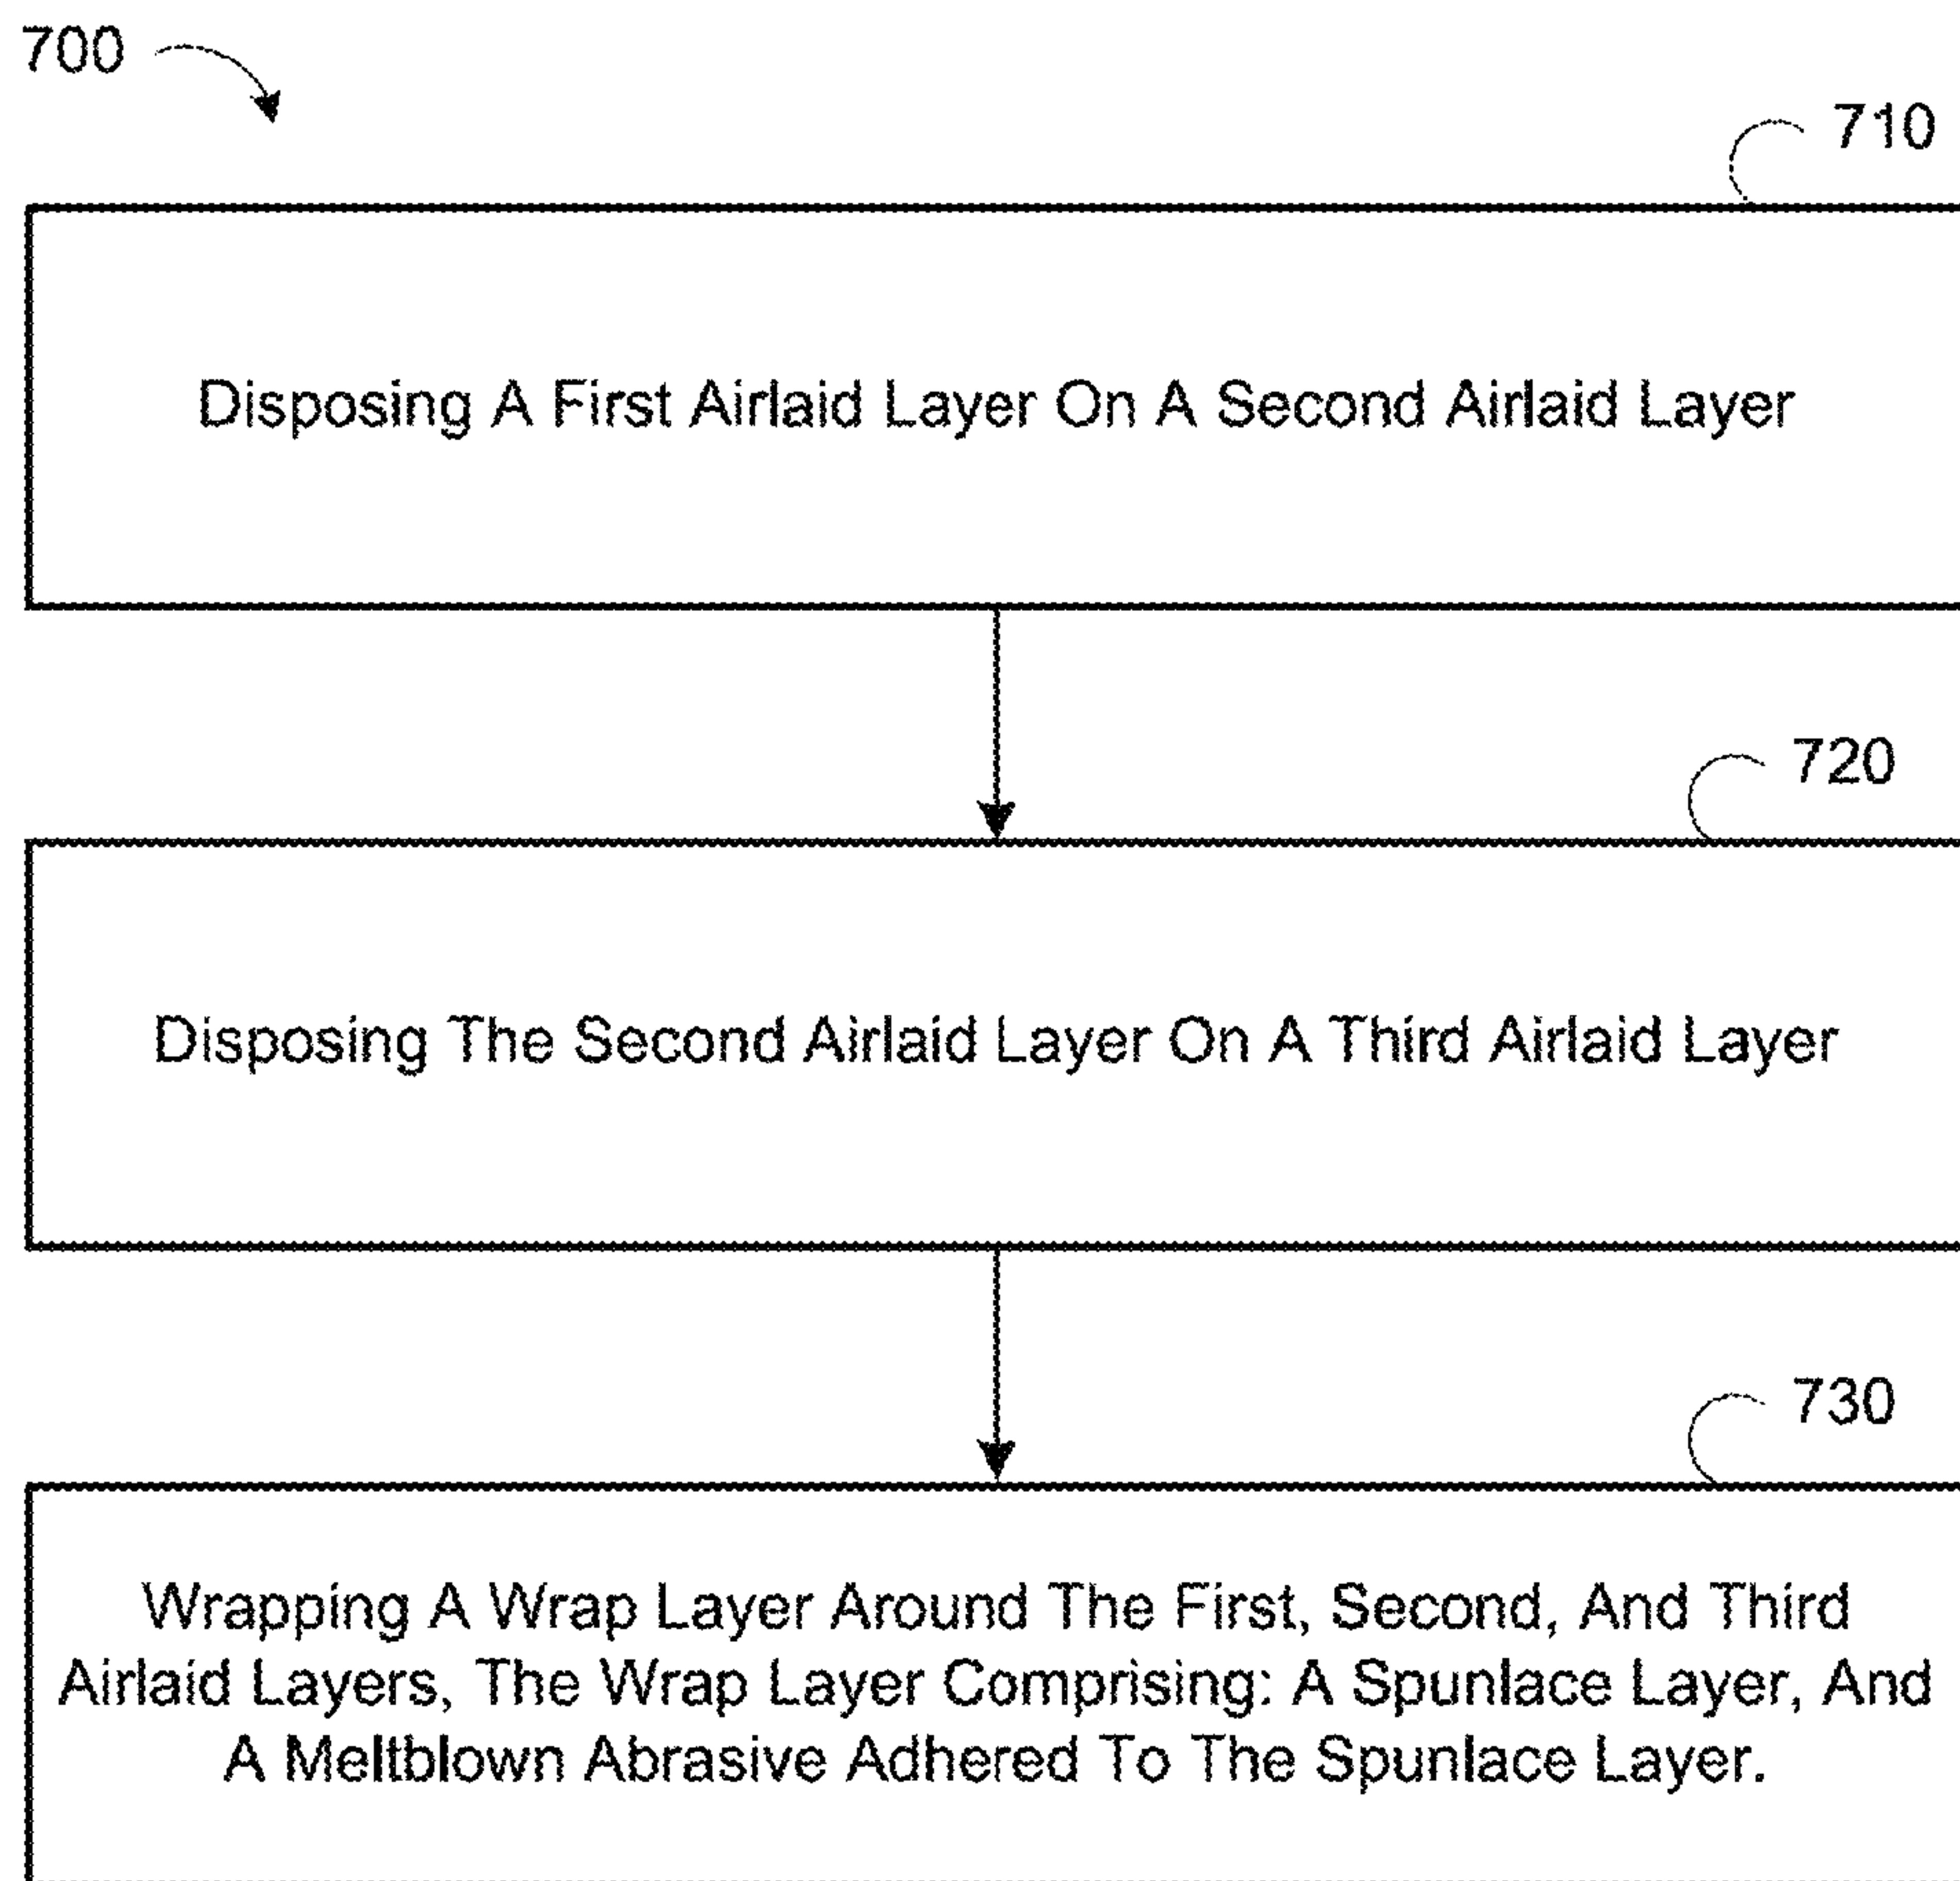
700

710

Disposing A First Airlaid Layer On A Second Airlaid Layer

720

Disposing The Second Airlaid Layer On A Third Airlaid Layer

730

Wrapping A Wrap Layer Around The First, Second, And Third Airlaid Layers, The Wrap Layer Comprising: A Spunlace Layer, And A Meltblown Abrasive Adhered To The Spunlace Layer.